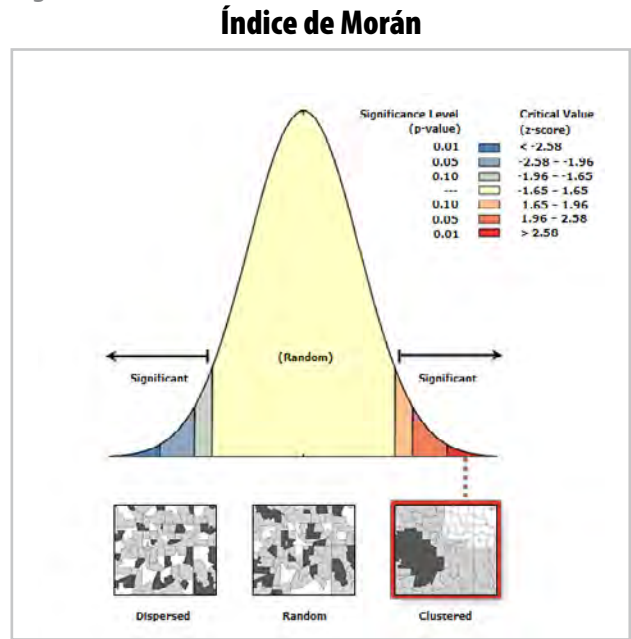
Índice de Morán

| Significance Level (p-value) | | Critical Value (z-score) |
|---|---|---|
| 0.01 | | < -2.58 |
| 0.05 | | -2.58 - -1.96 |
| 0.10 | | -1.96 - -1.65 |
| --- | | -1.65 - 1.65 |
| 0.10 | | 1.65 - 1.96 |
| 0.05 | | 1.96 - 2.58 |
| 0.01 | | > 2.58 |

Significant

(Random)

Significant

Dispersed

Random

Clustered